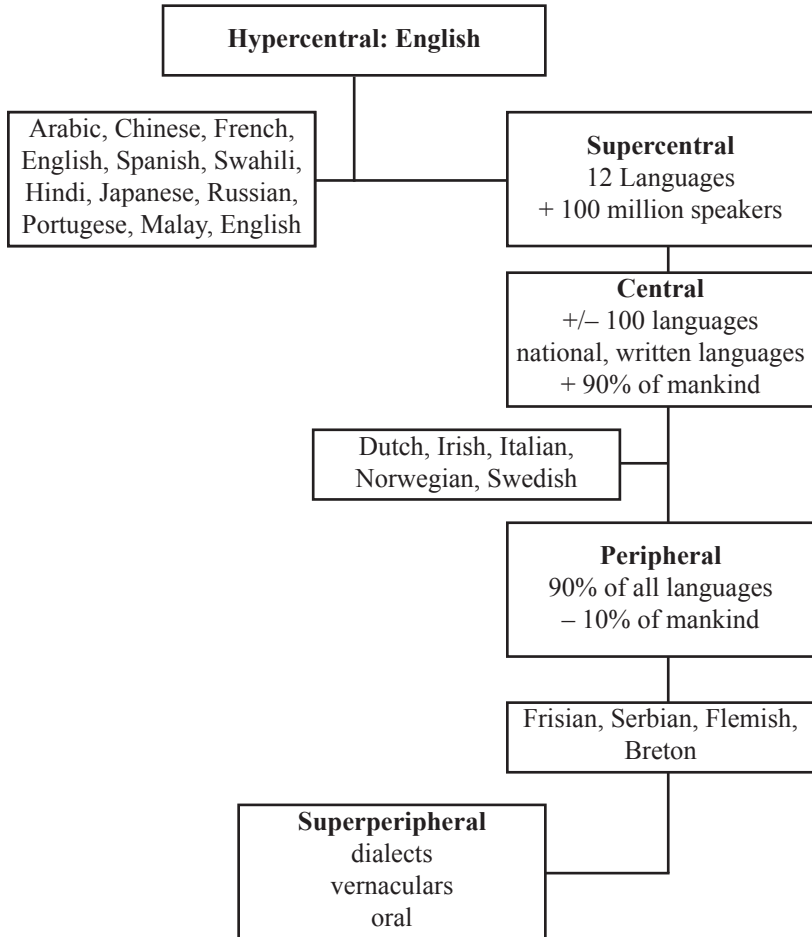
**Hypercentral: English**

Arabic, Chinese, French, English, Spanish, Swahili, Hindi, Japanese, Russian, Portugese, Malay, English

**Supercentral**
12 Languages
+ 100 million speakers

**Central**
+/– 100 languages
national, written languages
+ 90% of mankind

Dutch, Irish, Italian, Norwegian, Swedish

**Peripheral**
90% of all languages
– 10% of mankind

Frisian, Serbian, Flemish, Breton

**Superperipheral**
dialects
vernaculars
oral